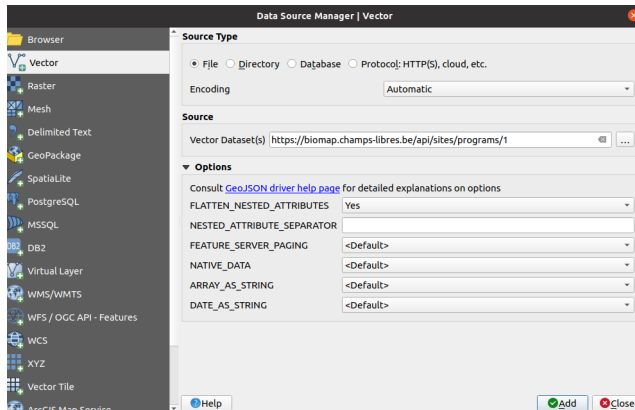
Data Source Manager | Vector

Browser
Vector
Raster
Mesh
Delimited Text
GeoPackage
SpatiaLite
PostgreSQL
MSSQL
DB2
Virtual Layer
WMS/WMTS
WFS / OGC API - Features
WCS
XYZ
Vector Tile
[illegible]

Source Type
File Directory Database Protocol: HTTP(S), cloud, etc.
Encoding Automatic

Source
Vector Dataset(s) https://biomap.champs-libres.be/api/sites/programs/1 ...

Options
Consult GeoJSON driver help page for detailed explanations on options

| | |
|---|---|
| FLATTEN_NESTED_ATTRIBUTES | Yes |
| NESTED_ATTRIBUTE_SEPARATOR | |
| FEATURE_SERVER_PAGING | <Default> |
| NATIVE_DATA | <Default> |
| ARRAY_AS_STRING | <Default> |
| DATE_AS_STRING | <Default> |

Help Add Close